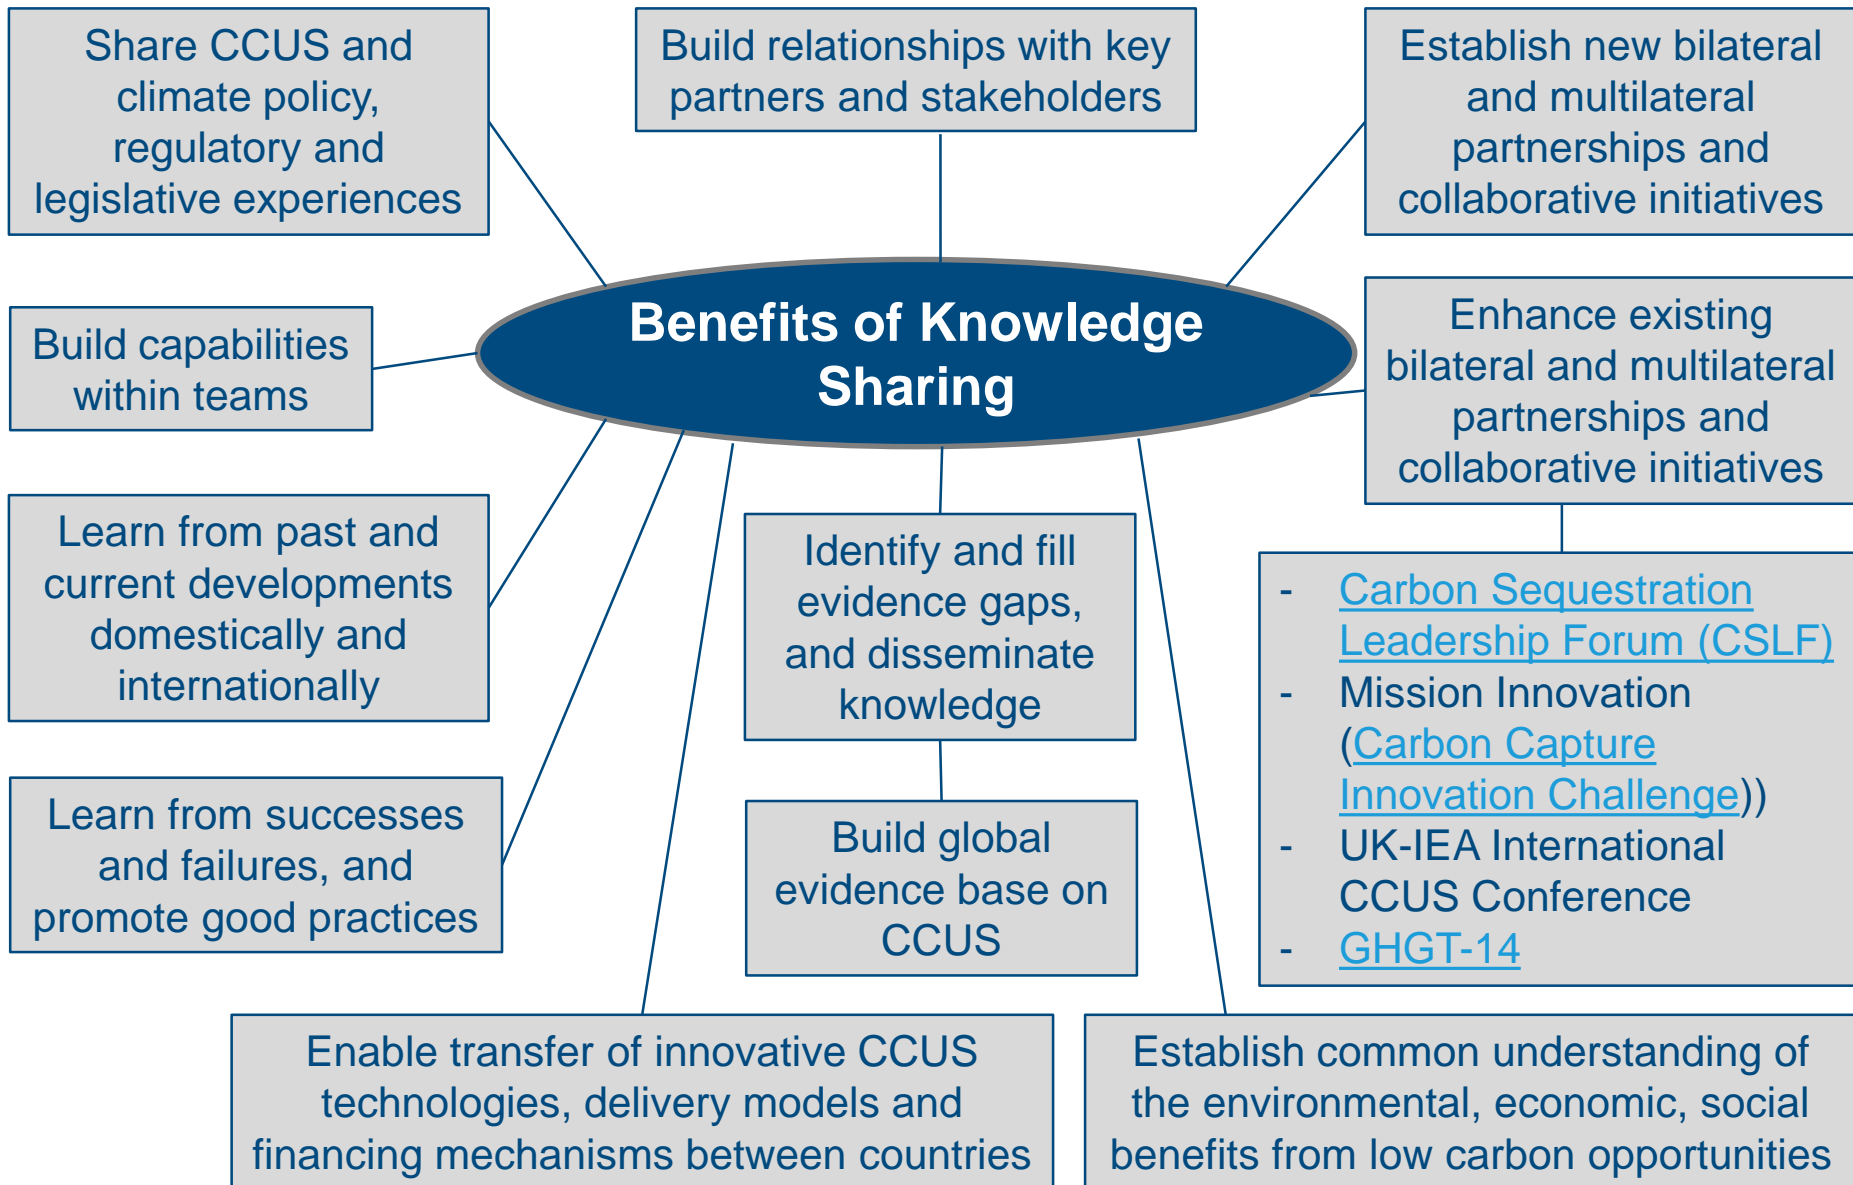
Share CCUS and climate policy, regulatory and legislative experiences

Build relationships with key partners and stakeholders

Establish new bilateral and multilateral partnerships and collaborative initiatives

Benefits of Knowledge Sharing

Build capabilities within teams

Enhance existing bilateral and multilateral partnerships and collaborative initiatives

Learn from past and current developments domestically and internationally

Identify and fill evidence gaps, and disseminate knowledge

- Carbon Sequestration Leadership Forum (CSLF)
- Mission Innovation (Carbon Capture Innovation Challenge))
- UK-IEA International CCUS Conference
- GHGT-14

Learn from successes and failures, and promote good practices

Build global evidence base on CCUS

Enable transfer of innovative CCUS technologies, delivery models and financing mechanisms between countries

Establish common understanding of the environmental, economic, social benefits from low carbon opportunities